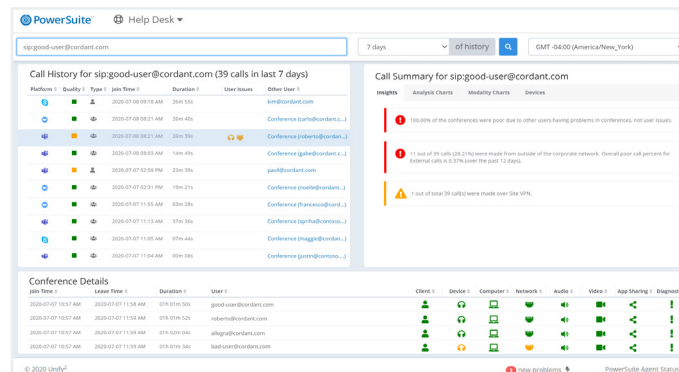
PowerSuite Help Desk

sip:good-user@cordant.com

7 days of history

GMT -04:00 (America/New_York)

Call History for sip:good-user@cordant.com (39 calls in last 7 days)

| Platform | Quality | Type | Join Time | Duration | User Issues | Other User |
|---|---|---|---|---|---|---|
| | | | 2020-07-08 09:18 AM | 26m 55s | | kim@cordant.com |
| | | | 2020-07-08 08:21 AM | 26m 45s | | Conference (carlo@cordant.c...) |
| | | | 2020-07-08 08:21 AM | 26m 59s | | Conference (roberto@cordan...) |
| | | | 2020-07-08 08:03 AM | 14m 49s | | Conference (gabe@cordant.co...) |
| | | | 2020-07-07 02:59 PM | 23m 39s | | paul@cordant.com |
| | | | 2020-07-07 02:31 PM | 19m 21s | | Conference (noelle@cordant...) |
| | | | 2020-07-07 11:55 AM | 03m 28s | | Conference (francesco@cord...) |
| | | | 2020-07-07 11:13 AM | 37m 36s | | Conference (sprifna@contoso....) |
| | | | 2020-07-07 11:05 AM | 07m 44s | | Conference (maggie@cordan...) |
| | | | 2020-07-07 11:04 AM | 08m 44s | | Conference (justin@cordant.c...) |

Call Summary for sip:good-user@cordant.com

Insights Analysis Charts Modality Charts Devices

100.00% of the conferences were poor due to other users having problems in conferences, not user issues.

11 out of 39 calls (28.21%) were made from outside of the corporate network. Overall poor call percent for External calls is 0.37% (over the past 12 days).

1 out of total 39 call(s) were made over Site VPN.

Conference Details

| Join Time | Leave Time | Duration | User | Client | Device | Computer | Network | Audio | Video | App Sharing | Diagnost |
|---|---|---|---|---|---|---|---|---|---|---|---|
| 2020-07-07 10:57 AM | 2020-07-07 11:58 AM | 01h 01m 50s | good-user@cordant.com | | | | | | | | |
| 2020-07-07 10:57 AM | 2020-07-07 11:58 AM | 01h 01m 52s | roberto@cordant.com | | | | | | | | |
| 2020-07-07 10:57 AM | 2020-07-07 11:59 AM | 01h 00m 04s | allegra@cordant.com | | | | | | | | |
| 2020-07-07 10:57 AM | 2020-07-07 11:59 AM | 01h 01m 34s | bad-user@cordant.com | | | | | | | | |

© 2020 Unify²

new problems

PowerSuite Agent Status